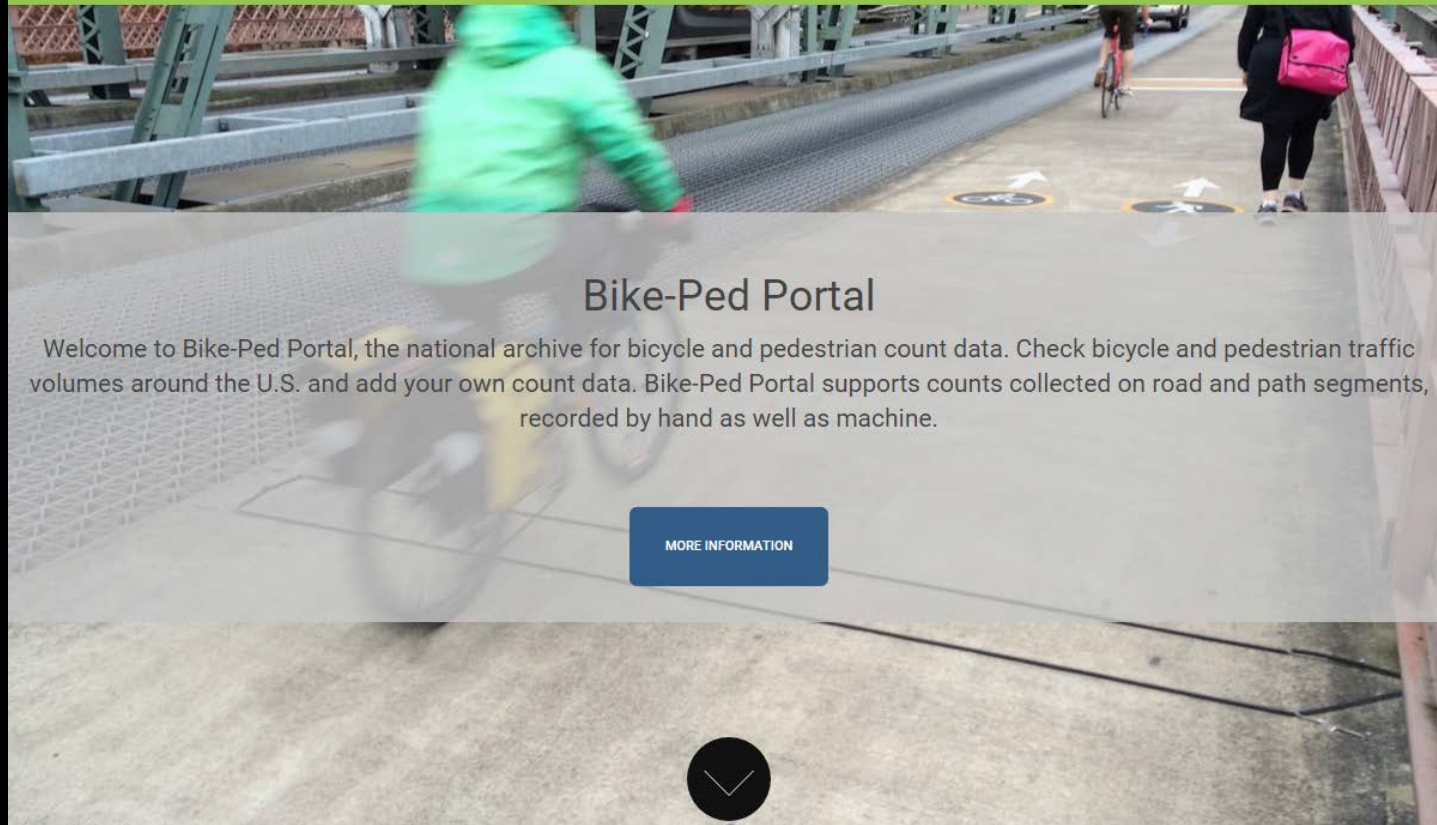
Bike-Ped Portal

Welcome to Bike-Ped Portal, the national archive for bicycle and pedestrian count data. Check bicycle and pedestrian traffic volumes around the U.S. and add your own count data. Bike-Ped Portal supports counts collected on road and path segments, recorded by hand as well as machine.

MORE INFORMATION